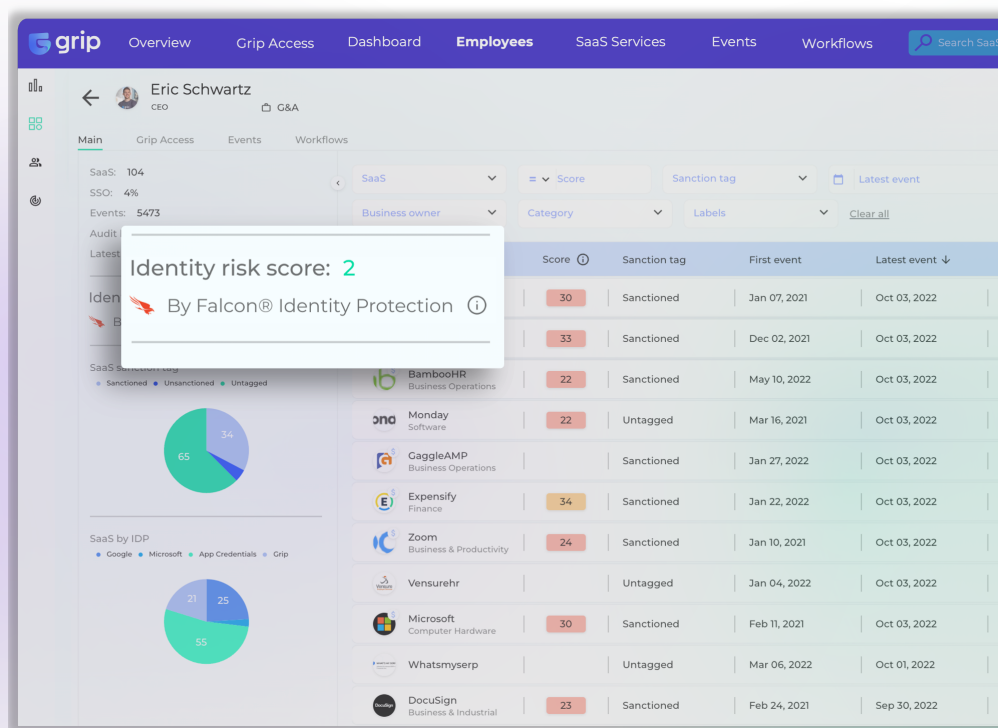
grip Overview Grip Access Dashboard Employees SaaS Services Events Workflows Search SaaS

Eric Schwartz
CEO G&A

Main Grip Access Events Workflows

SaaS: 104
SSO: 4%
Events: 5473
Audit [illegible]
Latest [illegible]

Iden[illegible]
B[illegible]

Identity risk score: 2
By Falcon® Identity Protection

SaaS sanction tag
Sanctioned Unsanctioned Untagged

65 34

SaaS by IDP
Google Microsoft App Credentials Grip

21 25 55

SaaS Score Sanction tag Latest event
Business owner Category Labels Clear all

| | Score | Sanction tag | First event | Latest event |
|---|---|---|---|---|
| | 30 | Sanctioned | Jan 07, 2021 | Oct 03, 2022 |
| | 33 | Sanctioned | Dec 02, 2021 | Oct 03, 2022 |
| BambooHR Business Operations | 22 | Sanctioned | May 10, 2022 | Oct 03, 2022 |
| Monday Software | 22 | Untagged | Mar 16, 2021 | Oct 03, 2022 |
| GaggleAMP Business Operations | | Sanctioned | Jan 27, 2022 | Oct 03, 2022 |
| Expensify Finance | 34 | Sanctioned | Jan 22, 2022 | Oct 03, 2022 |
| Zoom Business & Productivity | 24 | Sanctioned | Jan 10, 2021 | Oct 03, 2022 |
| Vensurehr | | Untagged | Jan 04, 2022 | Oct 03, 2022 |
| Microsoft Computer Hardware | 30 | Sanctioned | Feb 11, 2021 | Oct 03, 2022 |
| Whatsmyserp | | Untagged | Mar 06, 2022 | Oct 01, 2022 |
| DocuSign Business & Industrial | 23 | Sanctioned | Feb 24, 2021 | Sep 30, 2022 |